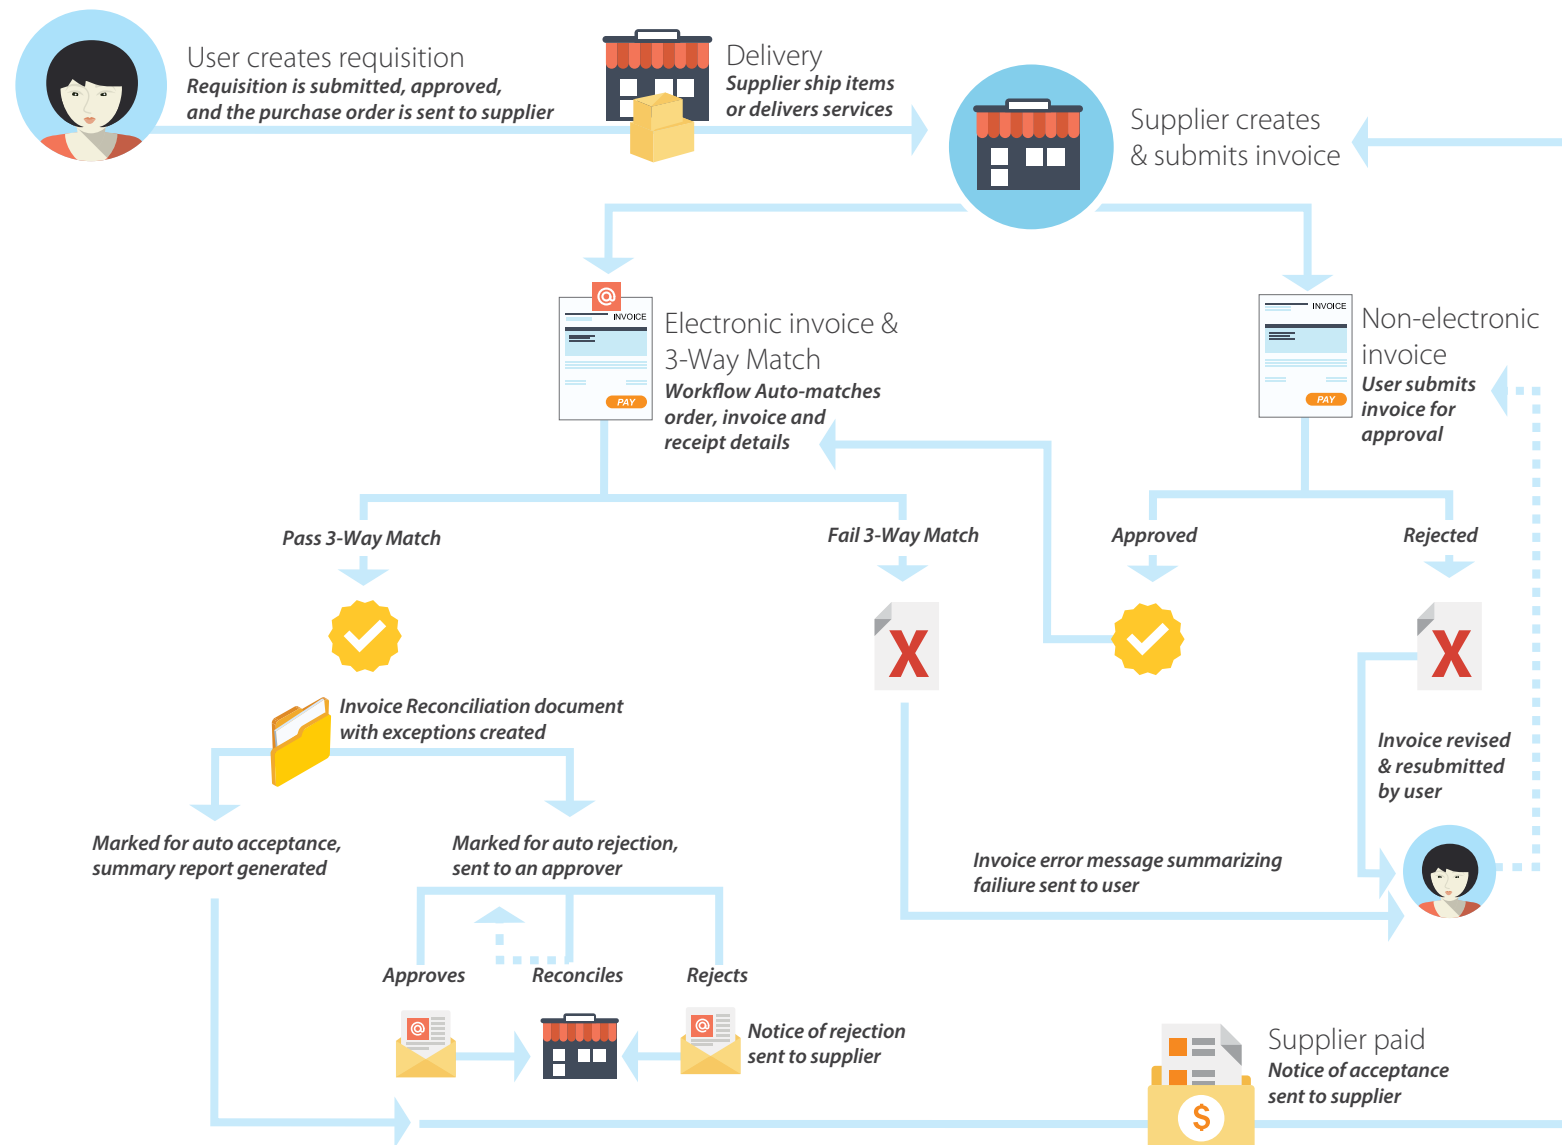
User creates requisition
Requisition is submitted, approved, and the purchase order is sent to supplier

Delivery
Supplier ship items or delivers services

Supplier creates & submits invoice

INVOICE
PAY
Electronic invoice & 3-Way Match
Workflow Auto-matches order, invoice and receipt details

INVOICE
PAY
Non-electronic invoice
User submits invoice for approval

Pass 3-Way Match

Fail 3-Way Match

Approved

Rejected

Invoice Reconciliation document with exceptions created

Invoice revised & resubmitted by user

Marked for auto acceptance, summary report generated

Marked for auto rejection, sent to an approver

Invoice error message summarizing failiure sent to user

Approves

Reconciles

Rejects

Notice of rejection sent to supplier

Supplier paid
Notice of acceptance sent to supplier